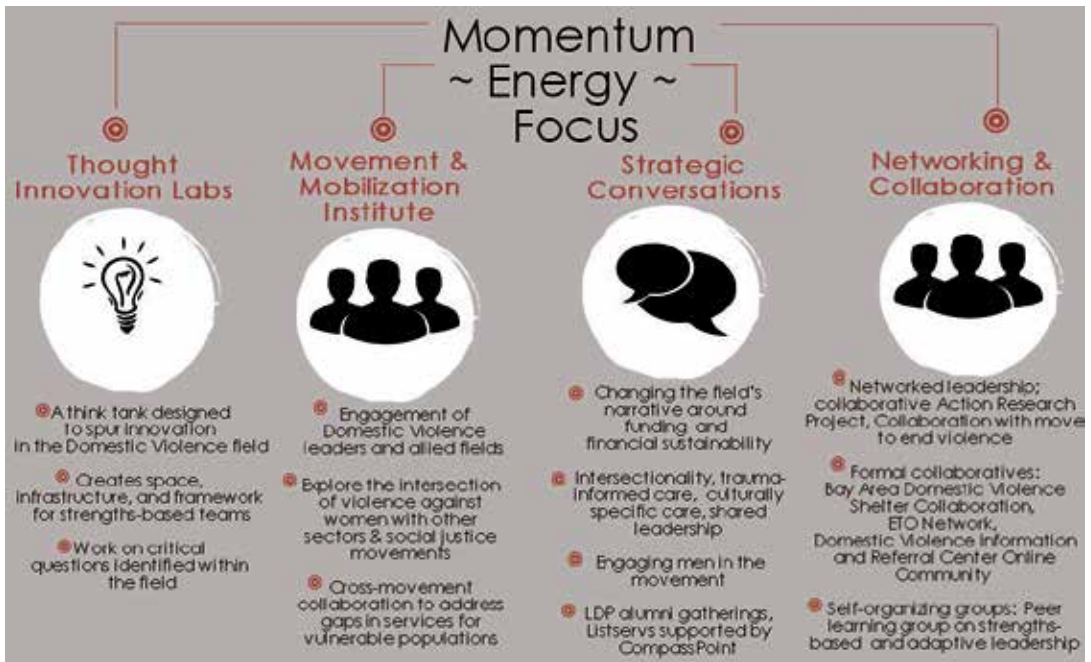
Momentum
~ Energy ~
Focus

Thought Innovation Labs

A think tank designed to spur innovation in the Domestic Violence field

Creates space, infrastructure, and framework for strengths-based teams

Work on critical questions identified within the field

Movement & Mobilization Institute

Engagement of Domestic Violence leaders and allied fields

Explore the intersection of violence against women with other sectors & social justice movements

Cross-movement collaboration to address gaps in services for vulnerable populations

Strategic Conversations

Changing the field's narrative around funding and financial sustainability

Intersectionality, trauma-informed care, culturally specific care, shared leadership

Engaging men in the movement

LDP alumni gatherings, Listservs supported by CompassPoint

Networking & Collaboration

Networked leadership; collaborative Action Research Project, Collaboration with move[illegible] to end violence

Formal collaboratives: Bay Area Domestic Violence Shelter Collaboration, ETO Network, Domestic Violence Information and Referral Center Online Community

Self-organizing groups: Peer learning group on strengths-based and adaptive leadership